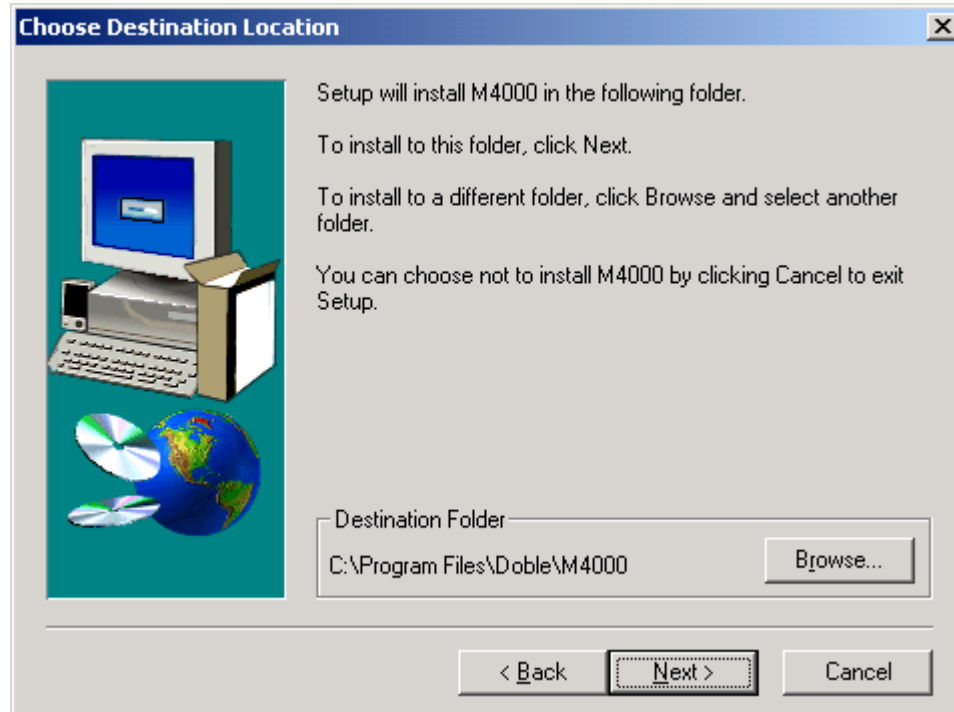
Choose Destination Location

×

Setup will install M4000 in the following folder.

To install to this folder, click Next.

To install to a different folder, click Browse and select another folder.

You can choose not to install M4000 by clicking Cancel to exit Setup.

Destination Folder

C:\Program Files\Doble\M4000

Browse...

< Back

Next >

Cancel